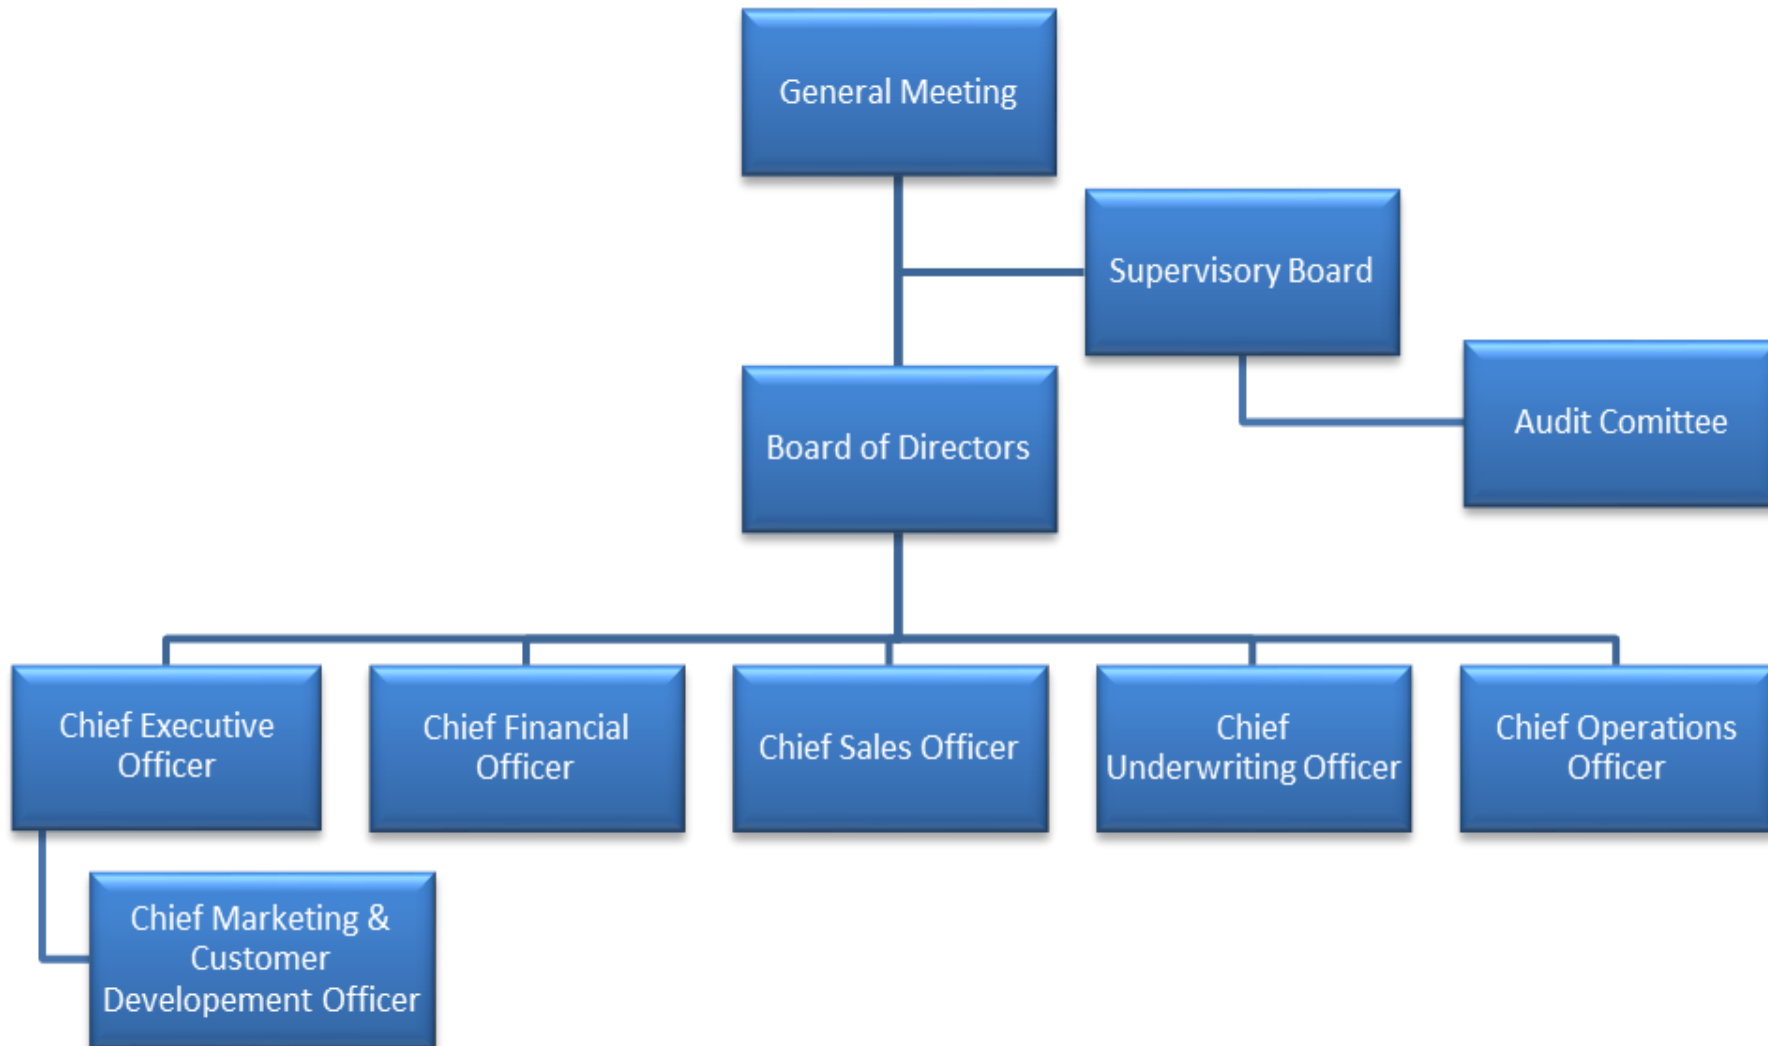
General Meeting

Supervisory Board

Board of Directors

Audit Comittee

Chief Executive Officer

Chief Financial Officer

Chief Sales Officer

Chief Underwriting Officer

Chief Operations Officer

Chief Marketing & Customer Developement Officer